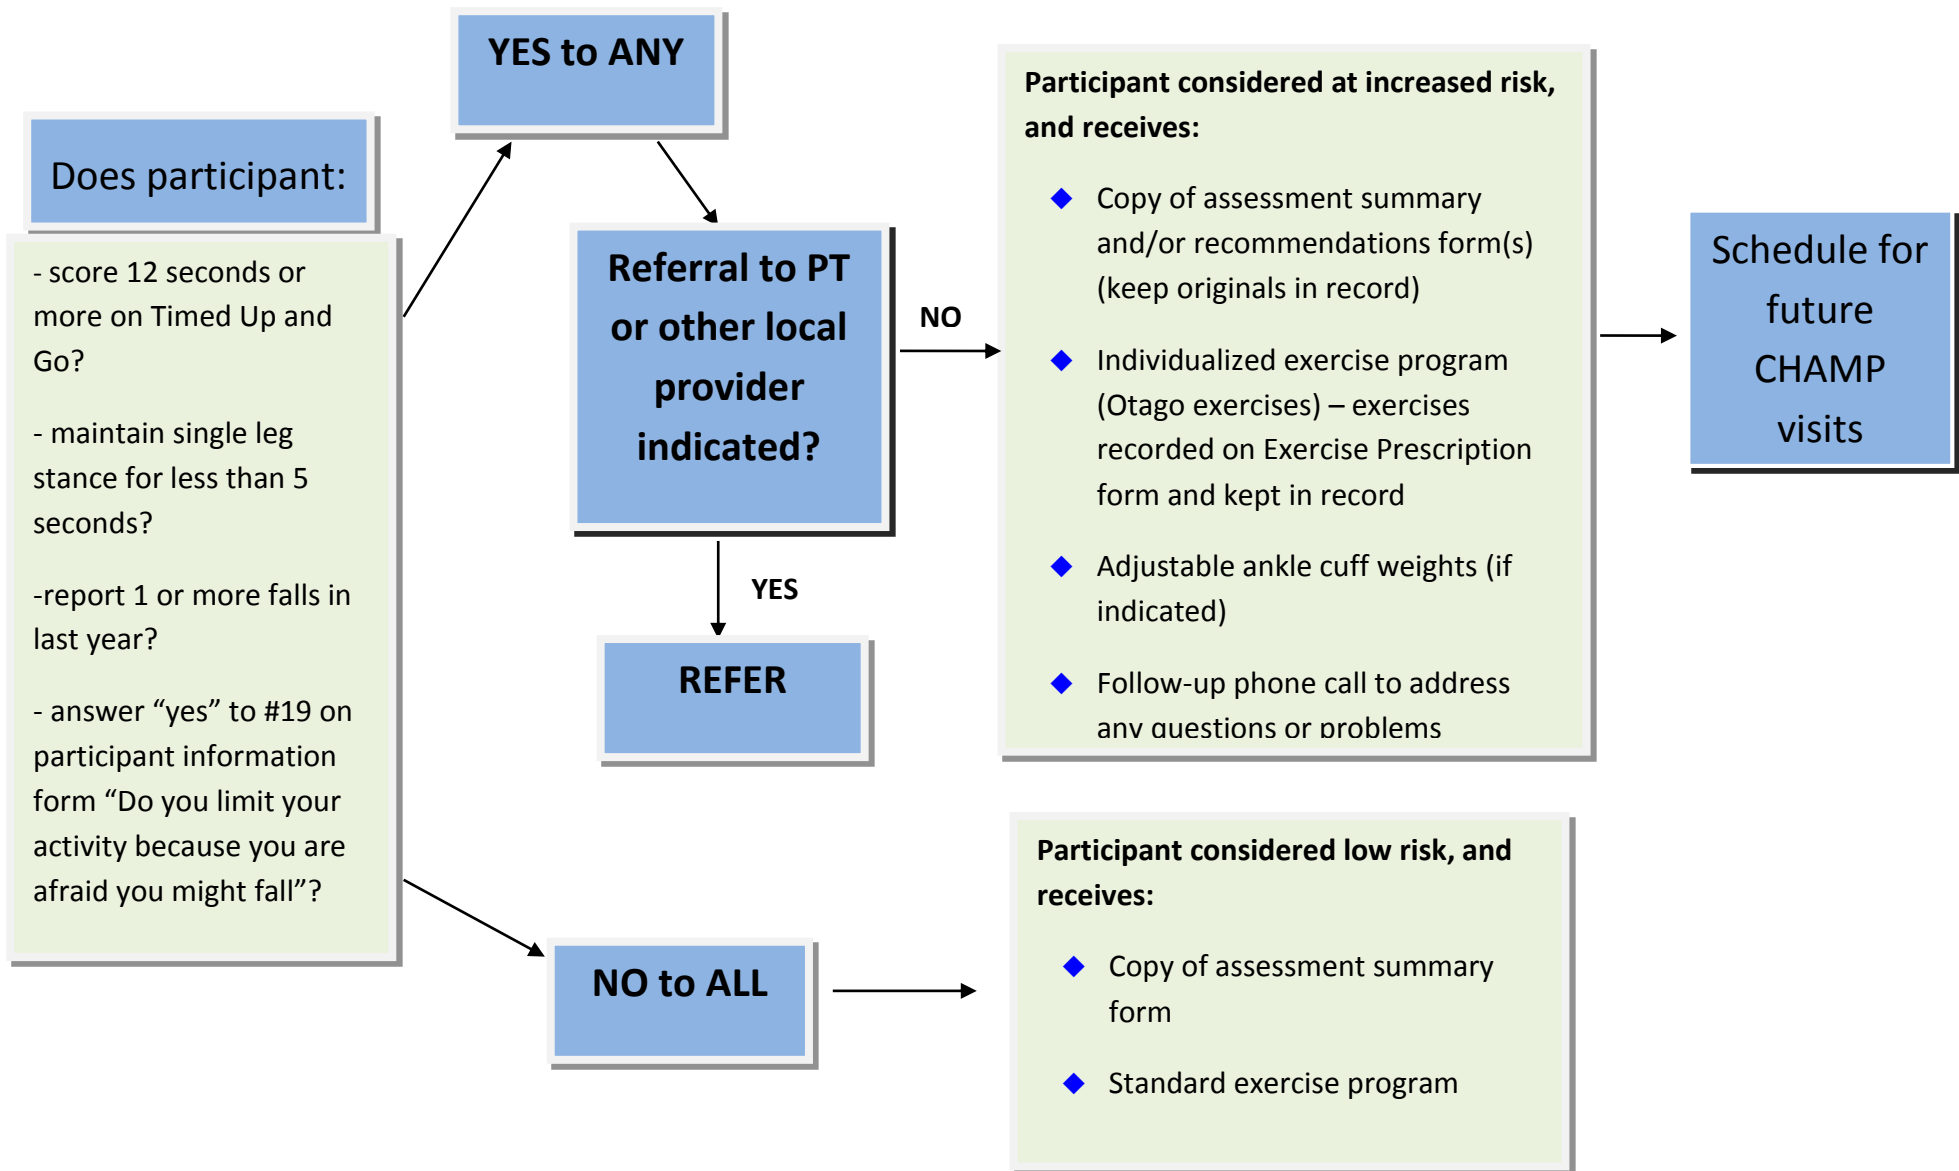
Does participant:

- score 12 seconds or more on Timed Up and Go?

- maintain single leg stance for less than 5 seconds?

-report 1 or more falls in last year?

- answer “yes” to #19 on participant information form “Do you limit your activity because you are afraid you might fall”?

YES to ANY

Referral to PT or other local provider indicated?

NO

YES

REFER

Participant considered at increased risk, and receives:

Copy of assessment summary and/or recommendations form(s) (keep originals in record)

Individualized exercise program (Otago exercises) – exercises recorded on Exercise Prescription form and kept in record

Adjustable ankle cuff weights (if indicated)

Follow-up phone call to address any questions or problems

Schedule for future CHAMP visits

NO to ALL

Participant considered low risk, and receives:

Copy of assessment summary form

Standard exercise program